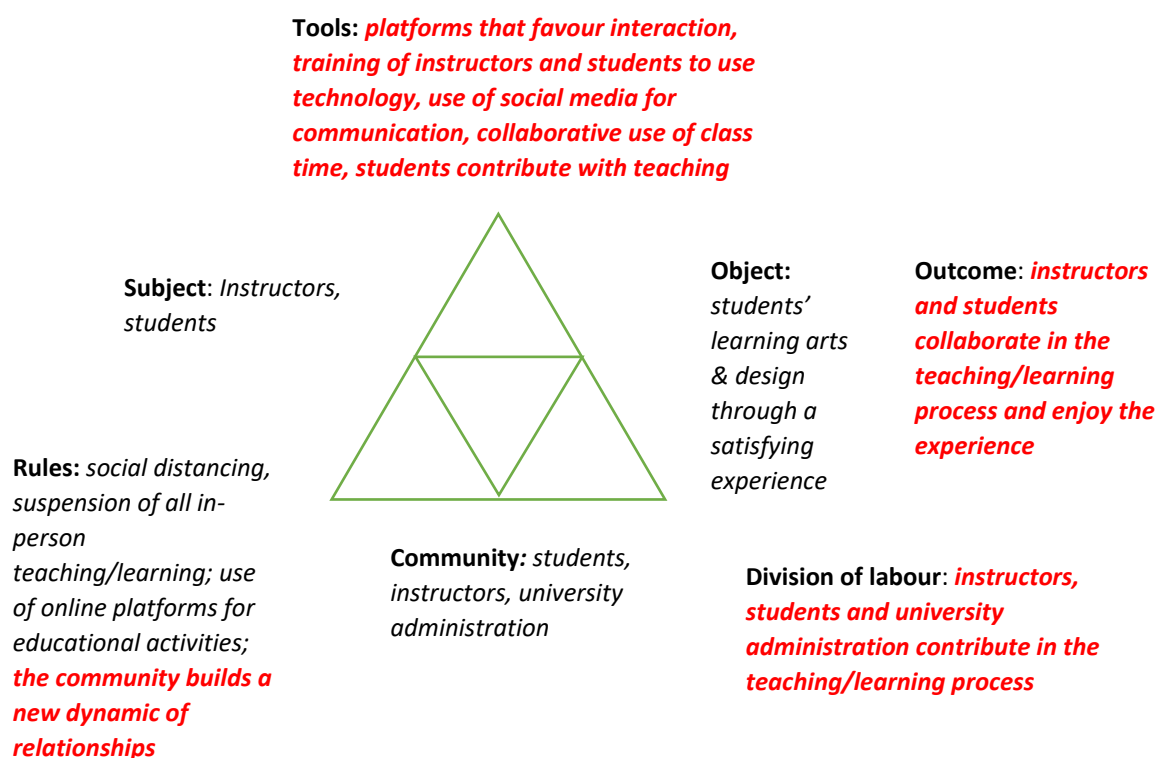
Tools: platforms that favour interaction, training of instructors and students to use technology, use of social media for communication, collaborative use of class time, students contribute with teaching

Subject: Instructors, students

Object: students' learning arts & design through a satisfying experience

Outcome: instructors and students collaborate in the teaching/learning process and enjoy the experience

Rules: social distancing, suspension of all in-person teaching/learning; use of online platforms for educational activities; the community builds a new dynamic of relationships

Community: students, instructors, university administration

Division of labour: instructors, students and university administration contribute in the teaching/learning process